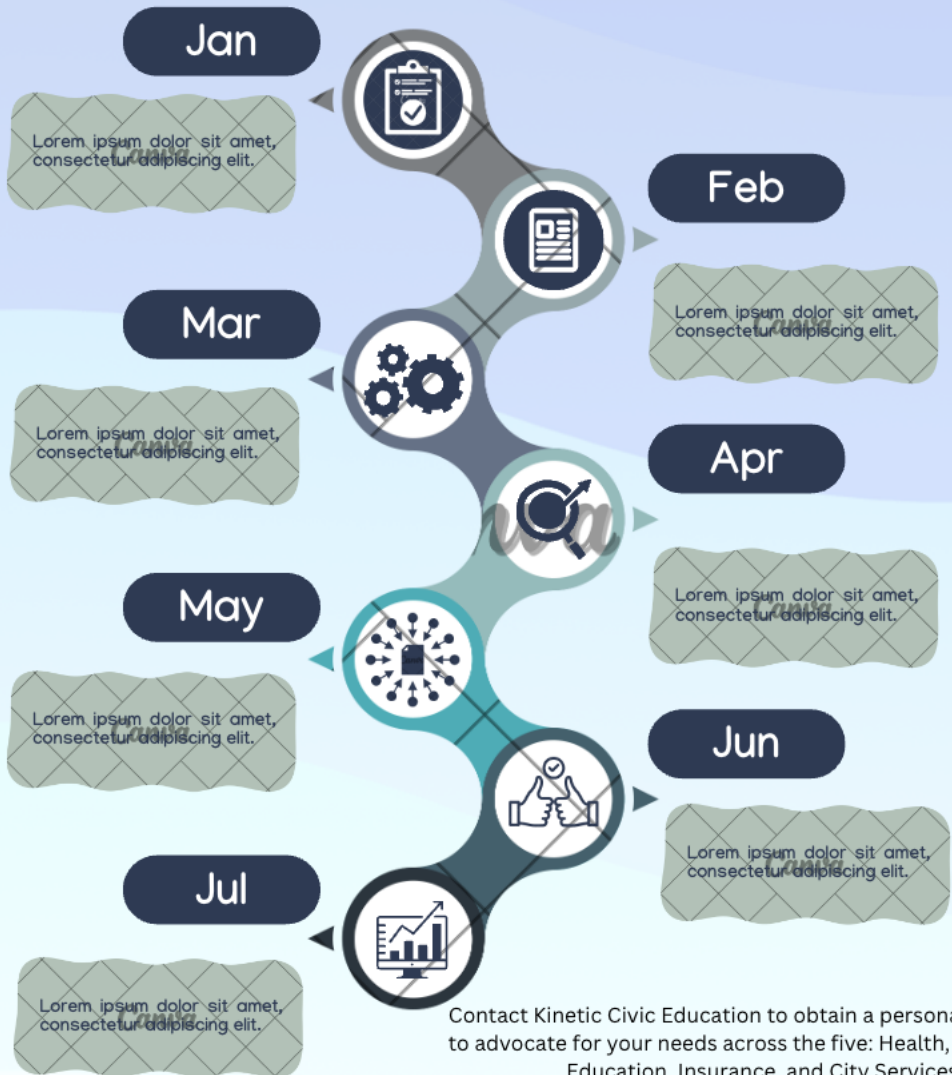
Jan

Lorem ipsum dolor sit amet, consectetur adipiscing elit.

Feb

Lorem ipsum dolor sit amet, consectetur adipiscing elit.

Mar

Lorem ipsum dolor sit amet, consectetur adipiscing elit.

Apr

Lorem ipsum dolor sit amet, consectetur adipiscing elit.

May

Lorem ipsum dolor sit amet, consectetur adipiscing elit.

Jun

Lorem ipsum dolor sit amet, consectetur adipiscing elit.

Jul

Lorem ipsum dolor sit amet, consectetur adipiscing elit.

Contact Kinetic Civic Education to obtain a persona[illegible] to advocate for your needs across the five: Health, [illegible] Education, Insurance, and City Services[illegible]